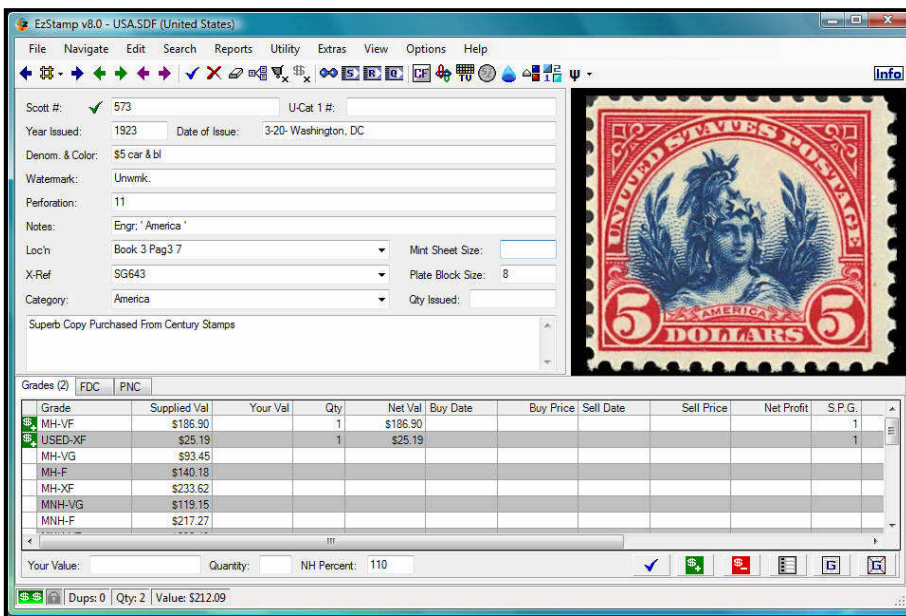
EzStamp v8.0 - USA.SDF (United States)

File Navigate Edit Search Reports Utility Extras View Options Help

Info

Scott #: 573
U-Cat 1 #:
Year Issued: 1923
Date of Issue: 3-20- Washington, DC
Denom. & Color: $5 car & bl
Watermark: Unwmk.
Perforation: 11
Notes: Engr; ' America '
Loc'n Book 3 Pag3 7
Mint Sheet Size:
X-Ref SG643
Plate Block Size: 8
Category: America
Qty Issued:

Superb Copy Purchased From Century Stamps

UNITED STATES POSTAGE
AMERICA
5 DOLLARS 5

Grades (2) FDC PNC

| Grade | Supplied Val | Your Val | Qty | Net Val | Buy Date | Buy Price | Sell Date | Sell Price | Net Profit | S.P.G. |
|---|---|---|---|---|---|---|---|---|---|---|
| MH-VF | $186.90 | | 1 | $186.90 | | | | | | 1 |
| USED-XF | $25.19 | | 1 | $25.19 | | | | | | 1 |
| MH-VG | $93.45 | | | | | | | | | |
| MH-F | $140.18 | | | | | | | | | |
| MH-XF | $233.62 | | | | | | | | | |
| MNH-VG | $119.15 | | | | | | | | | |
| MNH-F | $217.27 | | | | | | | | | |

Your Value: Quantity: NH Percent: 110

Dups: 0 Qty: 2 Value: $212.09